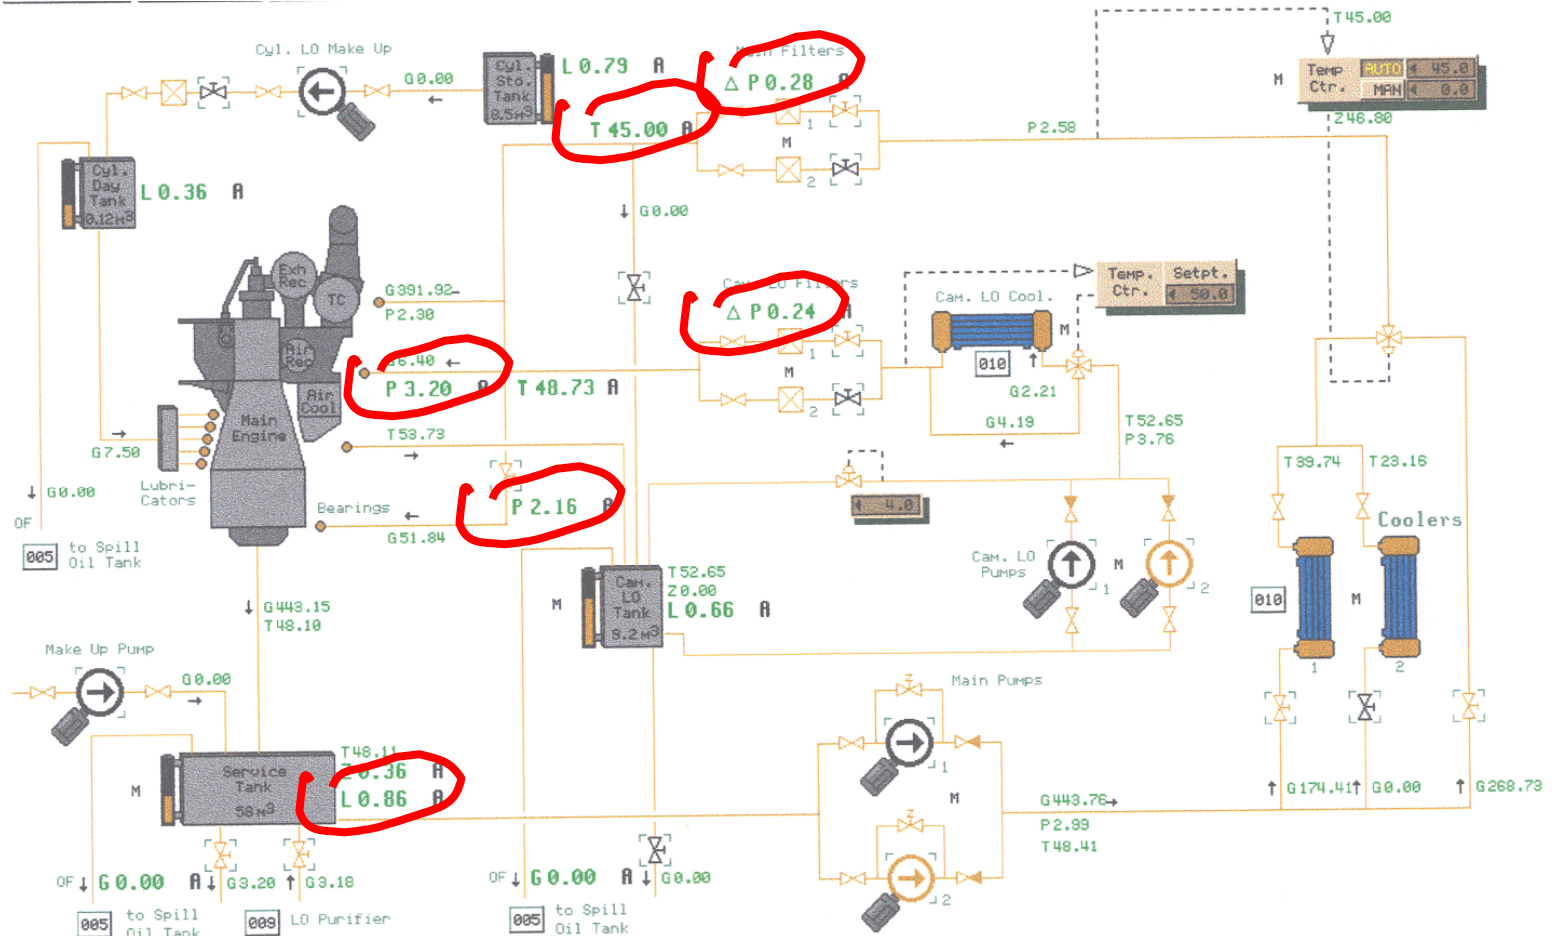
Cyl. LO Make Up
G 0.00
Cyl. Sto. Tank 8.5m³
L 0.79 A
Main Filters
Δ P 0.28 A
T 45.00 A
1
M
2
P 2.58
T 45.00
Temp Ctr.
AUTO 45.0
MAN 0.0
M
246.80
Cyl. Day Tank 0.12m³
L 0.36 A
G 0.00
Exh Rec
TC
G 391.92
P 2.30
Cam. LO Filters
Δ P 0.24 A
1
M
2
Temp. Ctr.
Setpt. 50.0
Cam. LO Cool.
M
010
G 2.21
G 4.19
Air Rec
6.40
P 3.20 A
T 48.73 A
Air Cool
Main Engine
T 53.73
G 7.50
Lubri-Cators
G 0.00
OF
005 to Spill Oil Tank
Bearings
G 51.84
P 2.16 A
T 52.65
P 3.76
4.0
T 39.74
T 23.16
Coolers
Cam. LO Pumps
M
1
2
010
M
1
2
T 52.65
Z 0.00
L 0.66 A
Cam. LO Tank 9.2m³
M
G 443.15
T 48.10
Make Up Pump
G 0.00
Main Pumps
T 48.11
0.36 A
L 0.86 A
Service Tank 58m³
M
1
M
G 443.76
P 2.99
T 48.41
2
G 174.41
G 0.00
G 268.73
OF G 0.00 A
G 3.20
G 3.18
005 to Spill Oil Tank
009 LO Purifier
OF G 0.00 A
G 0.00
005 to Spill Oil Tank